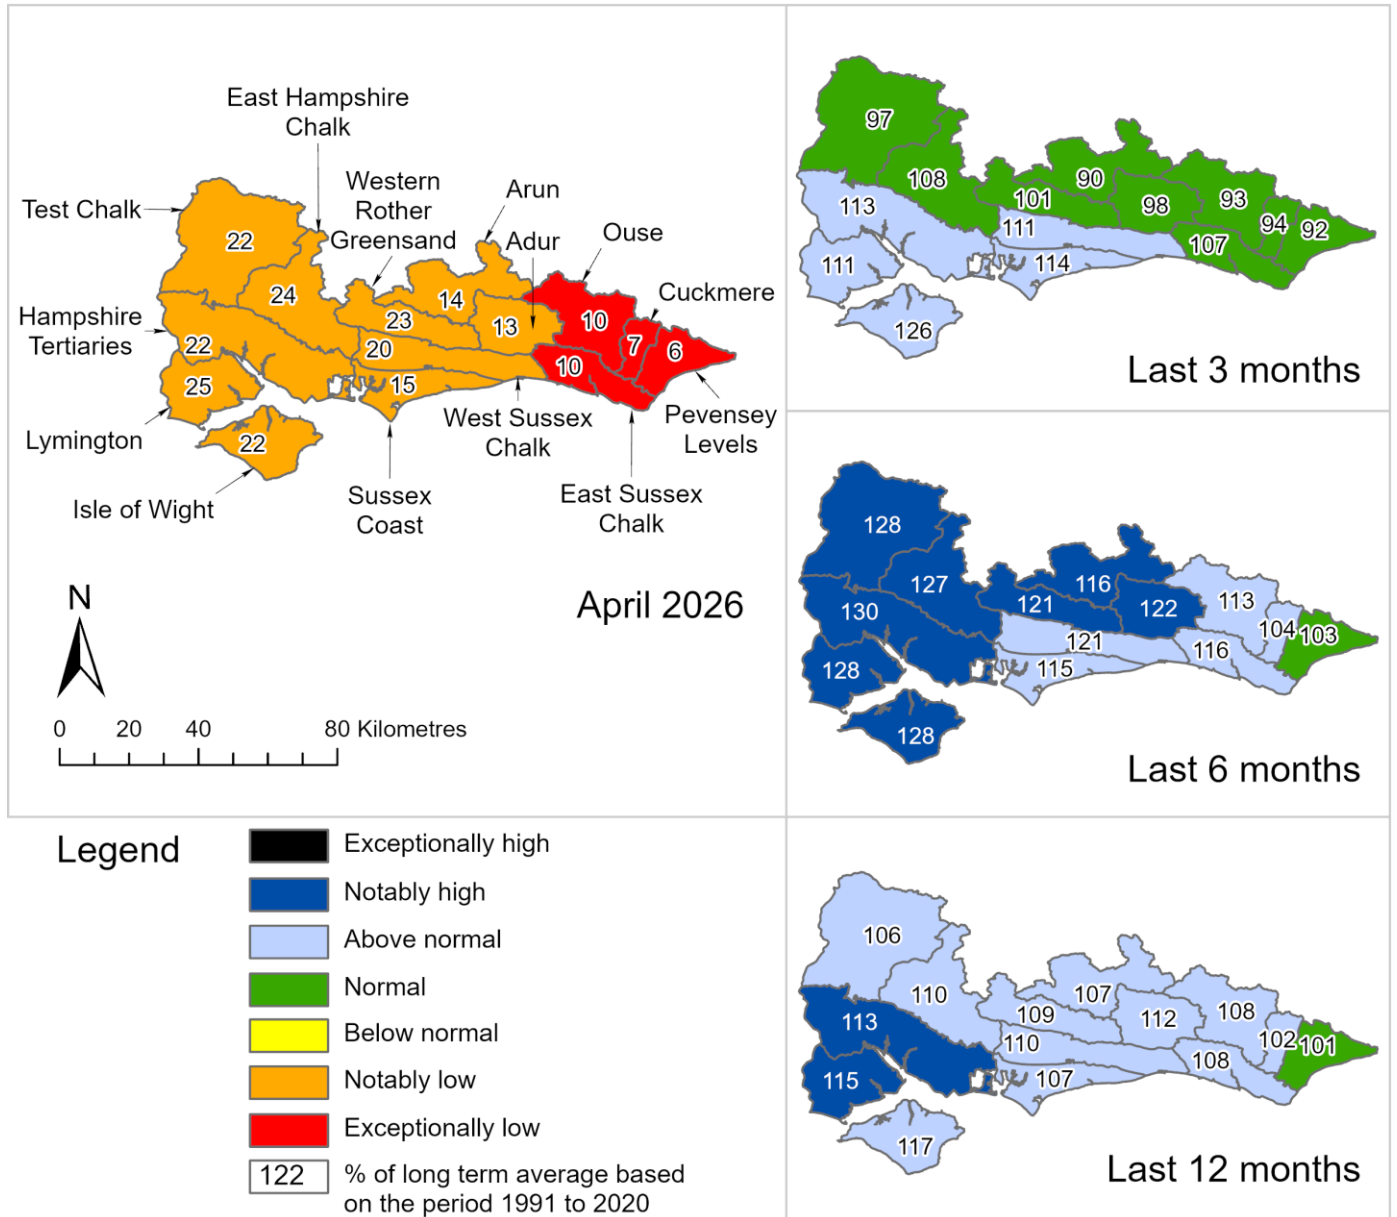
East Hampshire Chalk
Western Rother Greensand
Arun
Test Chalk
Adur
Ouse
Cuckmere
Hampshire Tertiaries
Lymington
Isle of Wight
Sussex Coast
West Sussex Chalk
East Sussex Chalk
Pevensey Levels

22
24
22
25
22
23
20
15
14
13
10
7
6
10

April 2026

N

0 20 40 80 Kilometres

97
108
113
101
90
98
93
94
92
111
107
111
114
126

Last 3 months

128
127
130
121
116
122
113
104
103
121
116
115
128
128

Last 6 months

Legend
Exceptionally high
Notably high
Above normal
Normal
Below normal
Notably low
Exceptionally low
122 % of long term average based on the period 1991 to 2020

106
110
107
109
112
108
113
110
102
101
108
115
107
117

Last 12 months